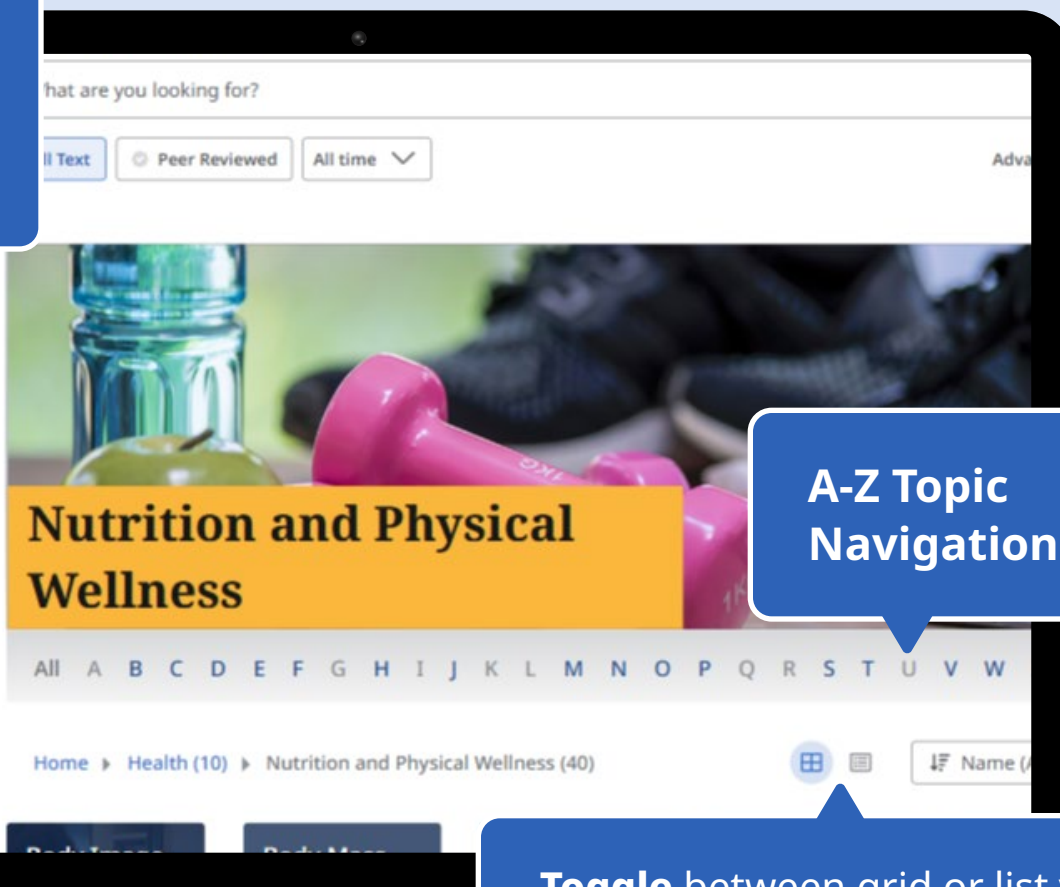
hat are you looking for?

ll Text
Peer Reviewed
All time
Adva

Nutrition and Physical Wellness

A-Z Topic Navigation

All A B C D E F G H I J K L M N O P Q R S T U V W

Home ▸ Health (10) ▸ Nutrition and Physical Wellness (40)

Name (

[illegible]
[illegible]

Toggle between grid or list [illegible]